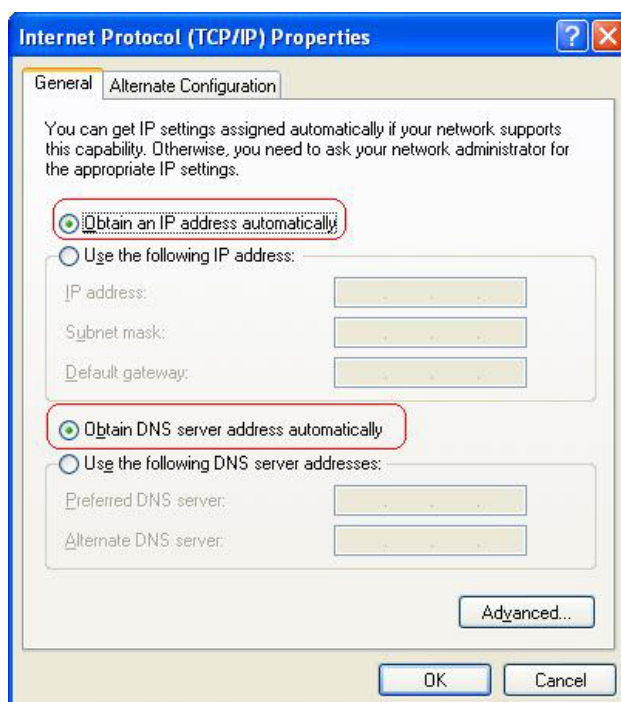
Internet Protocol (TCP/IP) Properties

General | Alternate Configuration

You can get IP settings assigned automatically if your network supports this capability. Otherwise, you need to ask your network administrator for the appropriate IP settings.

Obtain an IP address automatically

Use the following IP address:

IP address:

Subnet mask:

Default gateway:

Obtain DNS server address automatically

Use the following DNS server addresses:

Preferred DNS server:

Alternate DNS server:

Advanced...

OK

Cancel